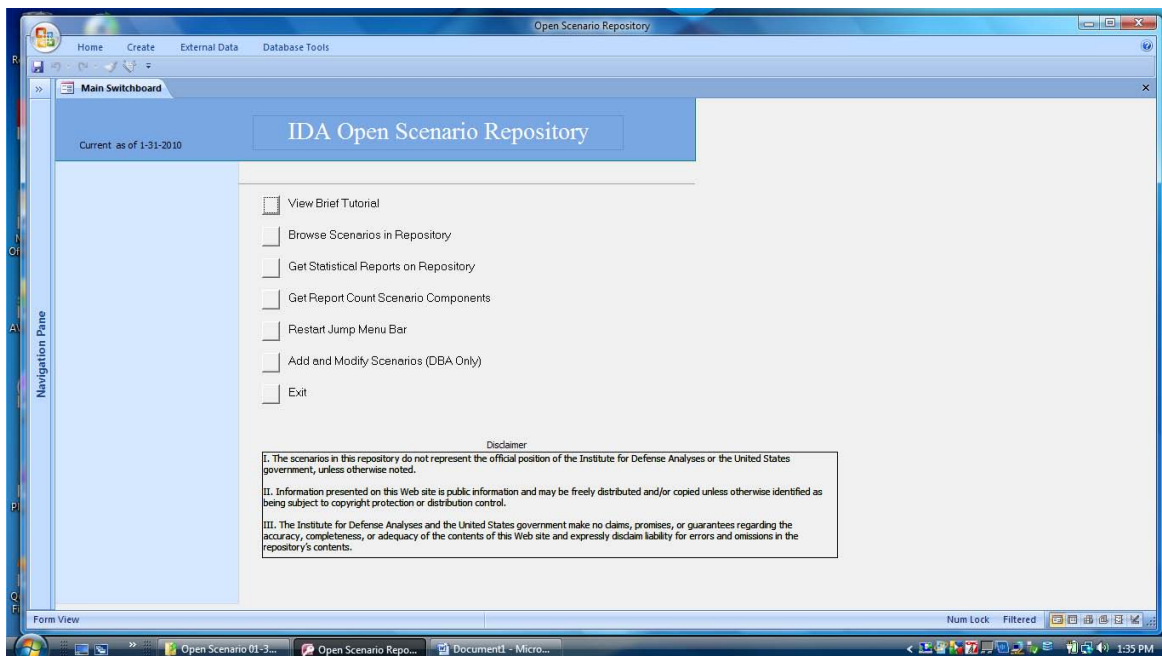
Open Scenario Repository

Home Create External Data Database Tools

Main Switchboard

Navigation Pane

Current as of 1-31-2010

IDA Open Scenario Repository

View Brief Tutorial

Browse Scenarios in Repository

Get Statistical Reports on Repository

Get Report Count Scenario Components

Restart Jump Menu Bar

Add and Modify Scenarios (DBA Only)

Exit

Disclaimer

I. The scenarios in this repository do not represent the official position of the Institute for Defense Analyses or the United States government, unless otherwise noted.

II. Information presented on this Web site is public information and may be freely distributed and/or copied unless otherwise identified as being subject to copyright protection or distribution control.

III. The Institute for Defense Analyses and the United States government make no claims, promises, or guarantees regarding the accuracy, completeness, or adequacy of the contents of this Web site and expressly disclaim liability for errors and omissions in the repository's contents.

Form View

Num Lock Filtered

Open Scenario 01-3... Open Scenario Repo... Document1 - Micro...

1:35 PM